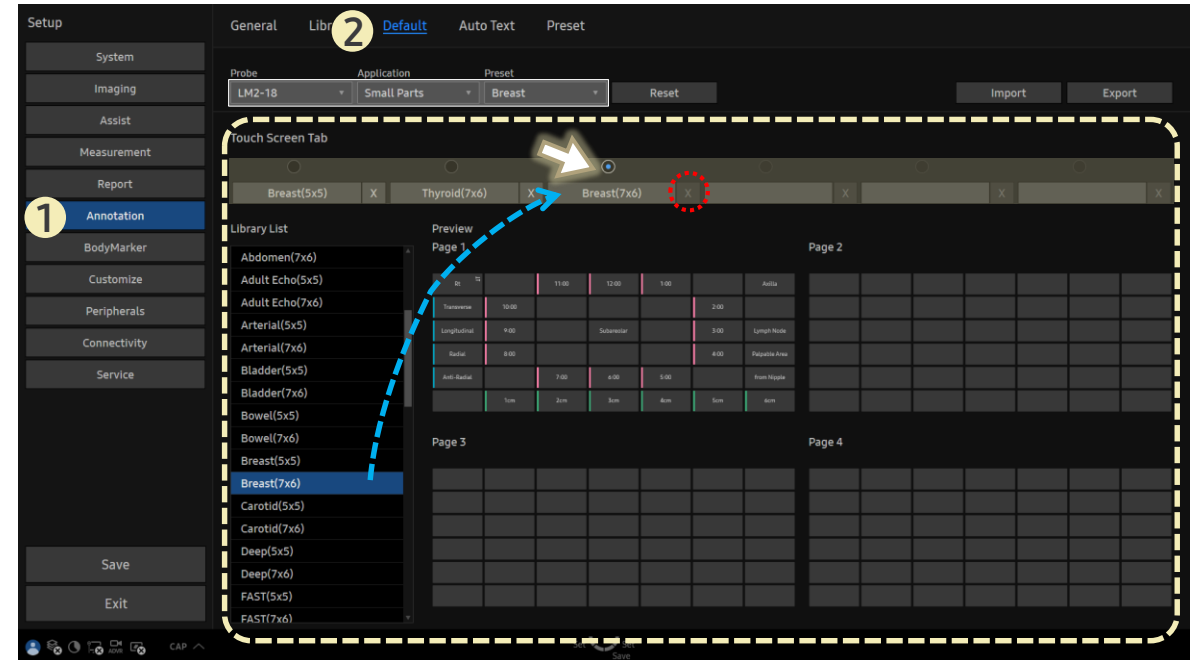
Setup

System
Imaging
Assist
Measurement
Report
1
Annotation
BodyMarker
Customize
Peripherals
Connectivity
Service

Save
Exit

CAP

General Libr 2 Default Auto Text Preset

Probe
LM2-18
Application
Small Parts
Preset
Breast
Reset
Import
Export

Touch Screen Tab

Breast(5x5) X Thyroid(7x6) X Breast(7x6) X X X X

Library List
Abdomen(7x6)
Adult Echo(5x5)
Adult Echo(7x6)
Arterial(5x5)
Arterial(7x6)
Bladder(5x5)
Bladder(7x6)
Bowel(5x5)
Bowel(7x6)
Breast(5x5)
Breast(7x6)
Carotid(5x5)
Carotid(7x6)
Deep(5x5)
Deep(7x6)
FAST(5x5)
FAST(7x6)

Preview
Page 1

| Rt | | 11:00 | 12:00 | 1:00 | | Axilla |
|---|---|---|---|---|---|---|
| Transverse | 10:00 | | | | 2:00 | |
| Longitudinal | 9:00 | | Subareolar | | 3:00 | Lymph Node |
| Radial | 8:00 | | | | 4:00 | Palpable Area |
| Anti-Radial | | 7:00 | 6:00 | 5:00 | | From Nipple |
| | 1cm | 2cm | 3cm | 4cm | 5cm | 6cm |

Page 2
Page 3
Page 4

Set Set
Save